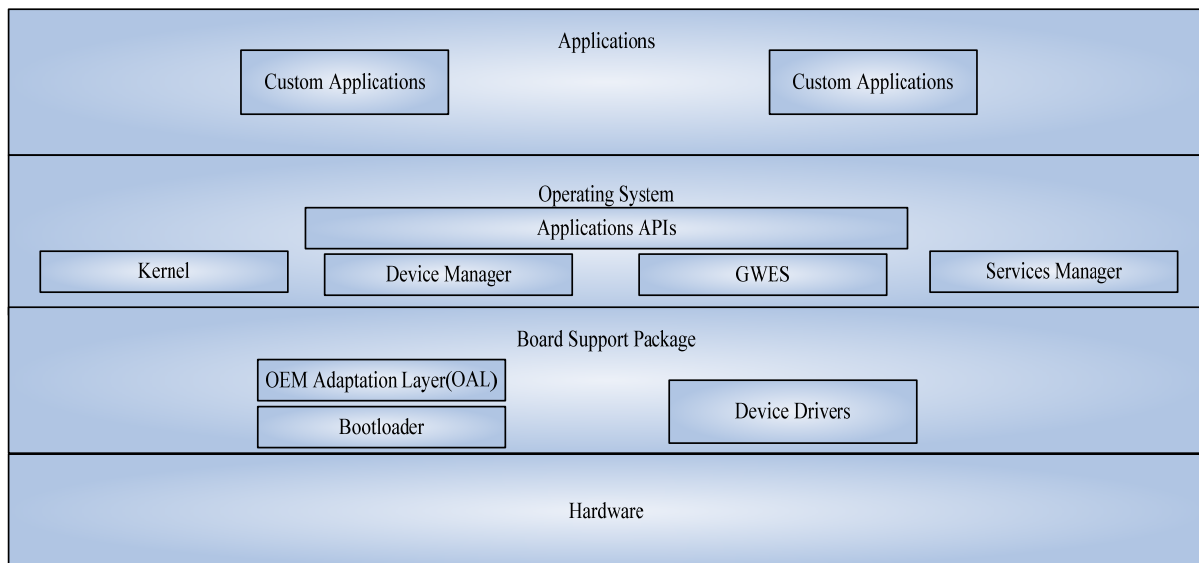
Applications

Custom Applications

Custom Applications

Operating System

Applications APIs

Kernel

Device Manager

GWES

Services Manager

Board Support Package

OEM Adaptation Layer(OAL)

Bootloader

Device Drivers

Hardware